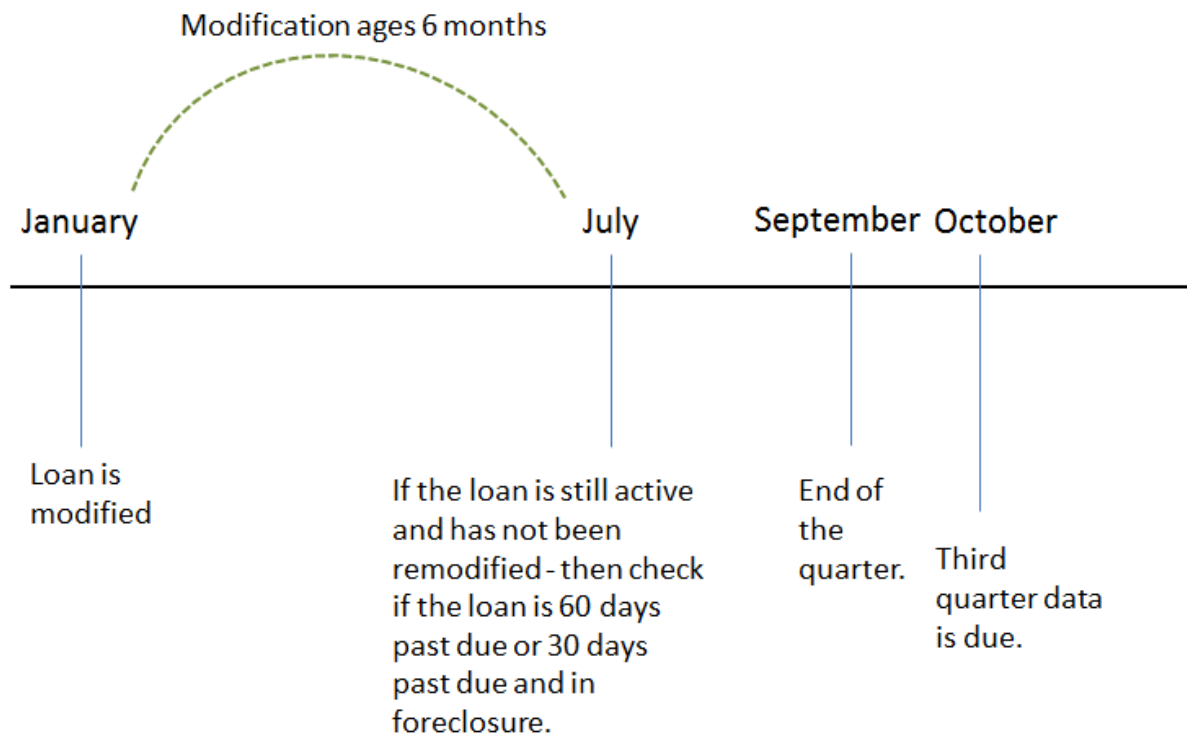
Modification ages 6 months

January

July

September

October

Loan is modified

If the loan is still active and has not been remodified - then check if the loan is 60 days past due or 30 days past due and in foreclosure.

End of the quarter.

Third quarter data is due.